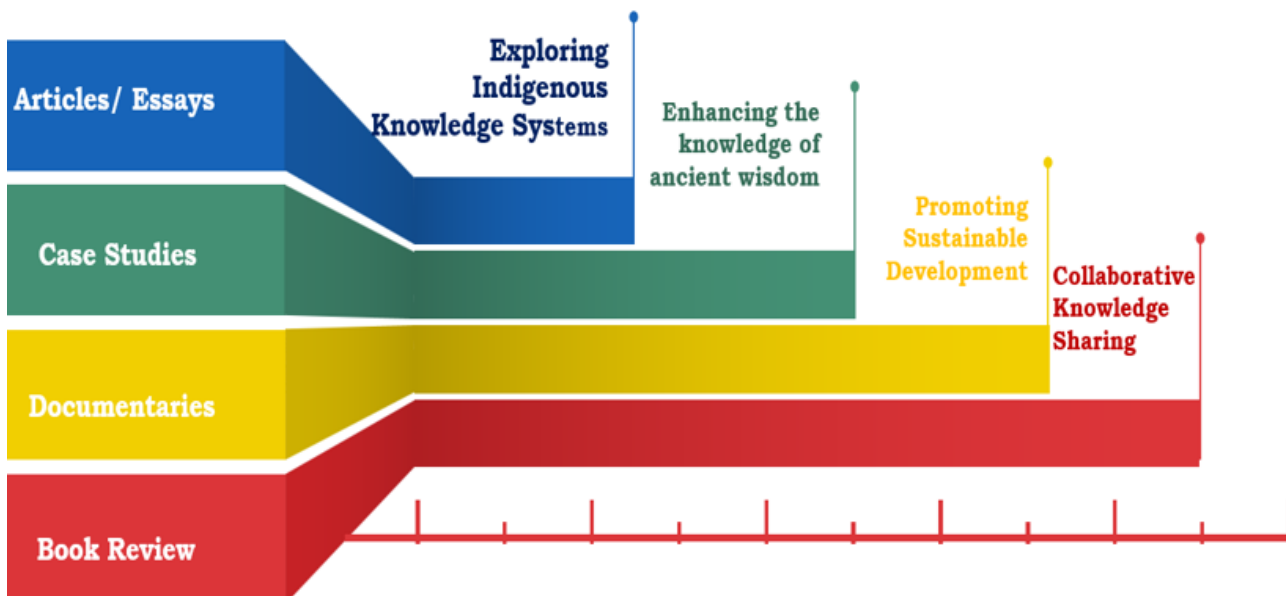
Articles/ Essays

Case Studies

Documentaries

Book Review

Exploring Indigenous Knowledge Systems

Enhancing the knowledge of ancient wisdom

Promoting Sustainable Development

Collaborative Knowledge Sharing